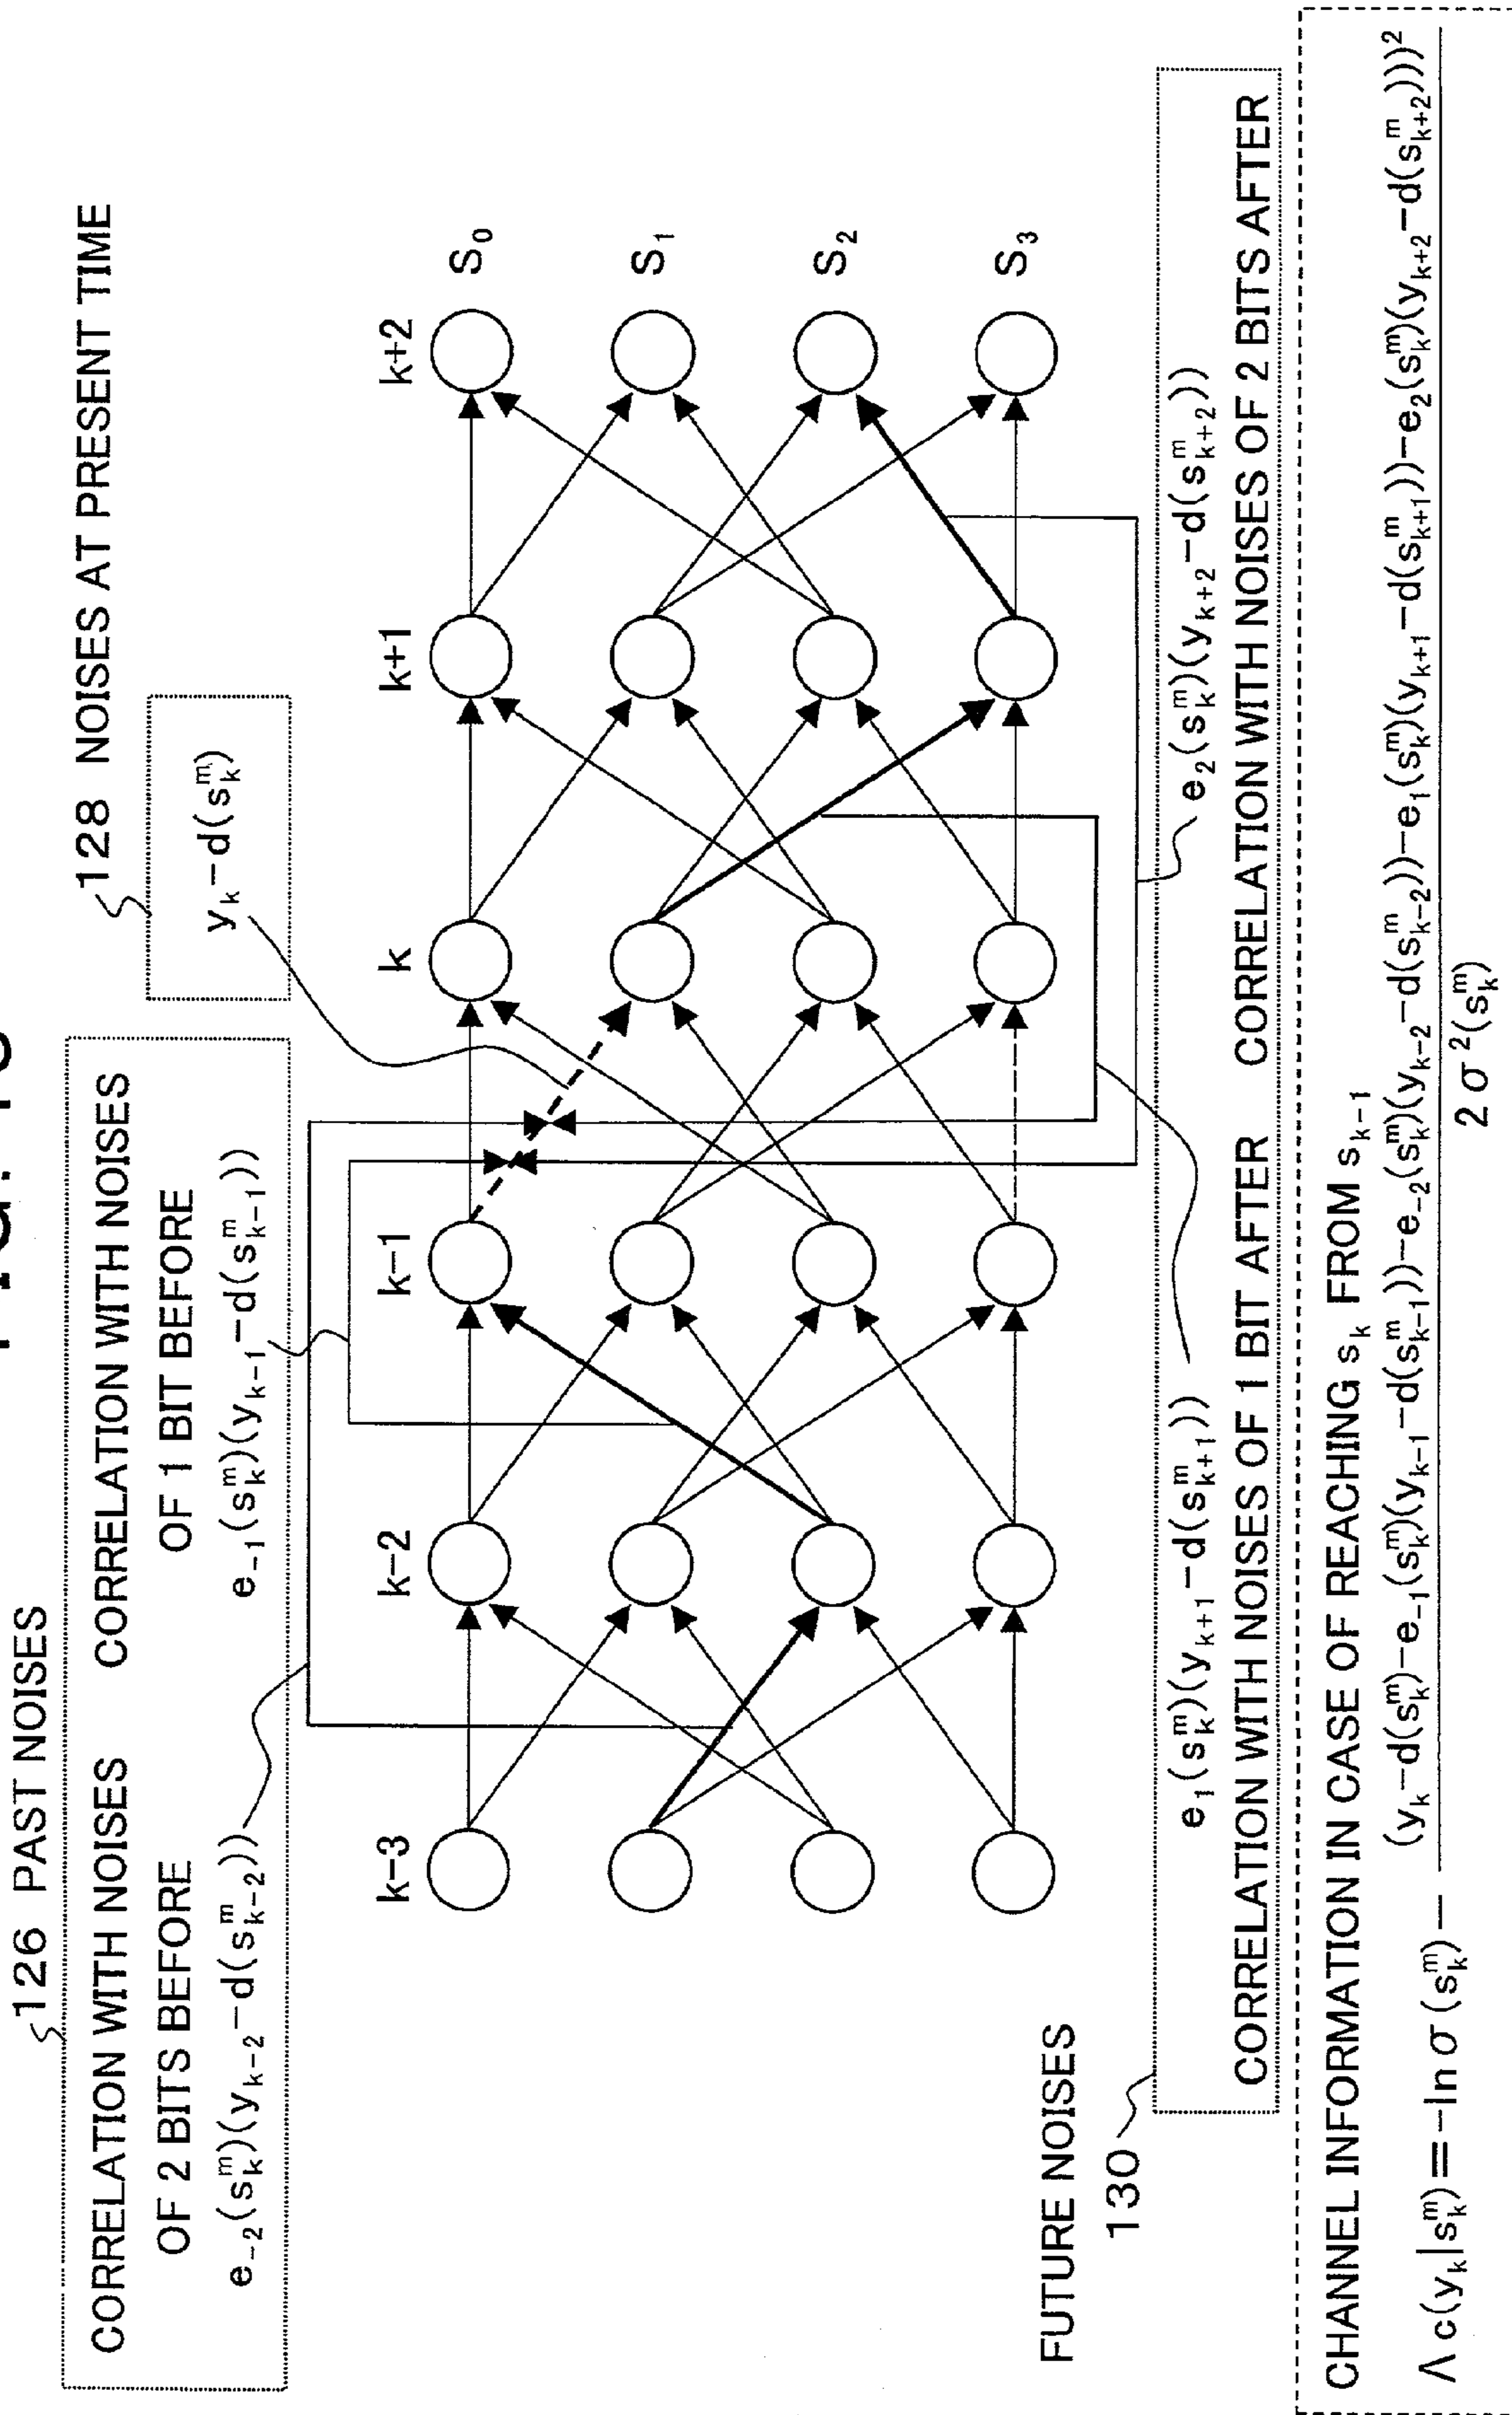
126 PAST NOISES

128 NOISES AT PRESENT TIME

CORRELATION WITH NOISES OF 2 BITS BEFORE
$e_{-2}(s_k^m)(y_{k-2}-d(s_{k-2}^m))$

CORRELATION WITH NOISES OF 1 BIT BEFORE
$e_{-1}(s_k^m)(y_{k-1}-d(s_{k-1}^m))$

$y_k-d(s_k^m)$

k−3 k−2 k−1 k k+1 k+2

$S_0$
$S_1$
$S_2$
$S_3$

FUTURE NOISES

130

$e_1(s_k^m)(y_{k+1}-d(s_{k+1}^m))$
CORRELATION WITH NOISES OF 1 BIT AFTER

$e_2(s_k^m)(y_{k+2}-d(s_{k+2}^m))$
CORRELATION WITH NOISES OF 2 BITS AFTER

CHANNEL INFORMATION IN CASE OF REACHING $s_k$ FROM $s_{k-1}$
$\Lambda c(y_k|s_k^m)=-\ln\sigma(s_k^m)-\frac{(y_k-d(s_k^m)-e_{-1}(s_k^m)(y_{k-1}-d(s_{k-1}^m))-e_{-2}(s_k^m)(y_{k-2}-d(s_{k-2}^m))-e_1(s_k^m)(y_{k+1}-d(s_{k+1}^m))-e_2(s_k^m)(y_{k+2}-d(s_{k+2}^m)))^2}{2\sigma^2(s_k^m)}$